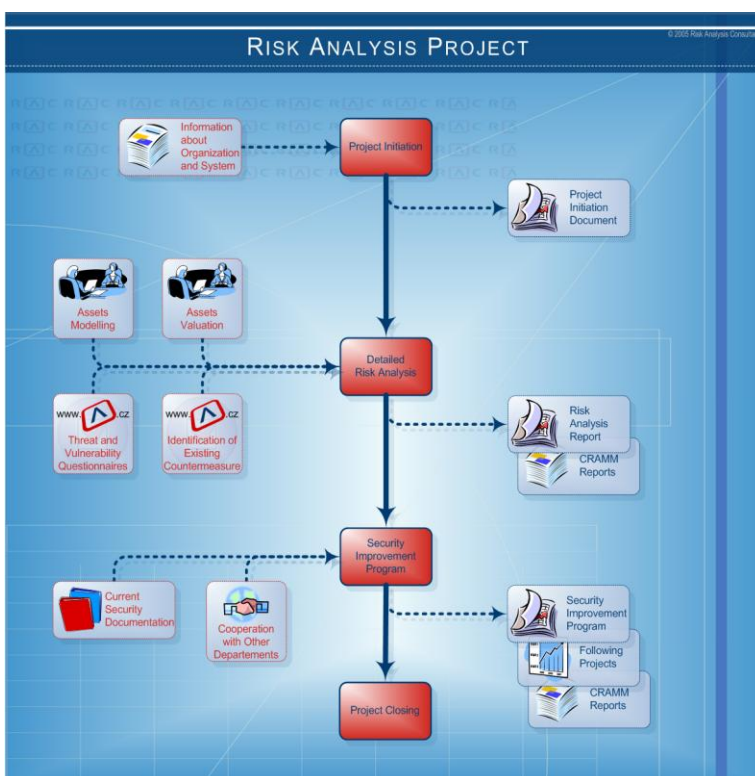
RISK ANALYSIS PROJECT

© 2005 Risk Analysis Consulta

Information about Organization and System

Project Initiation

Project Initiation Document

Assets Modelling

Assets Valuation

Detailed Risk Analysis

www. .cz

Threat and Vulnerability Questionnaires

www. .cz

Identification of Existing Countermeasure

Risk Analysis Report

CRAMM Reports

Security Improvement Program

Current Security Documentation

Cooperation with Other Departements

Security Improvement Program

Following Projects

CRAMM Reports

Project Closing